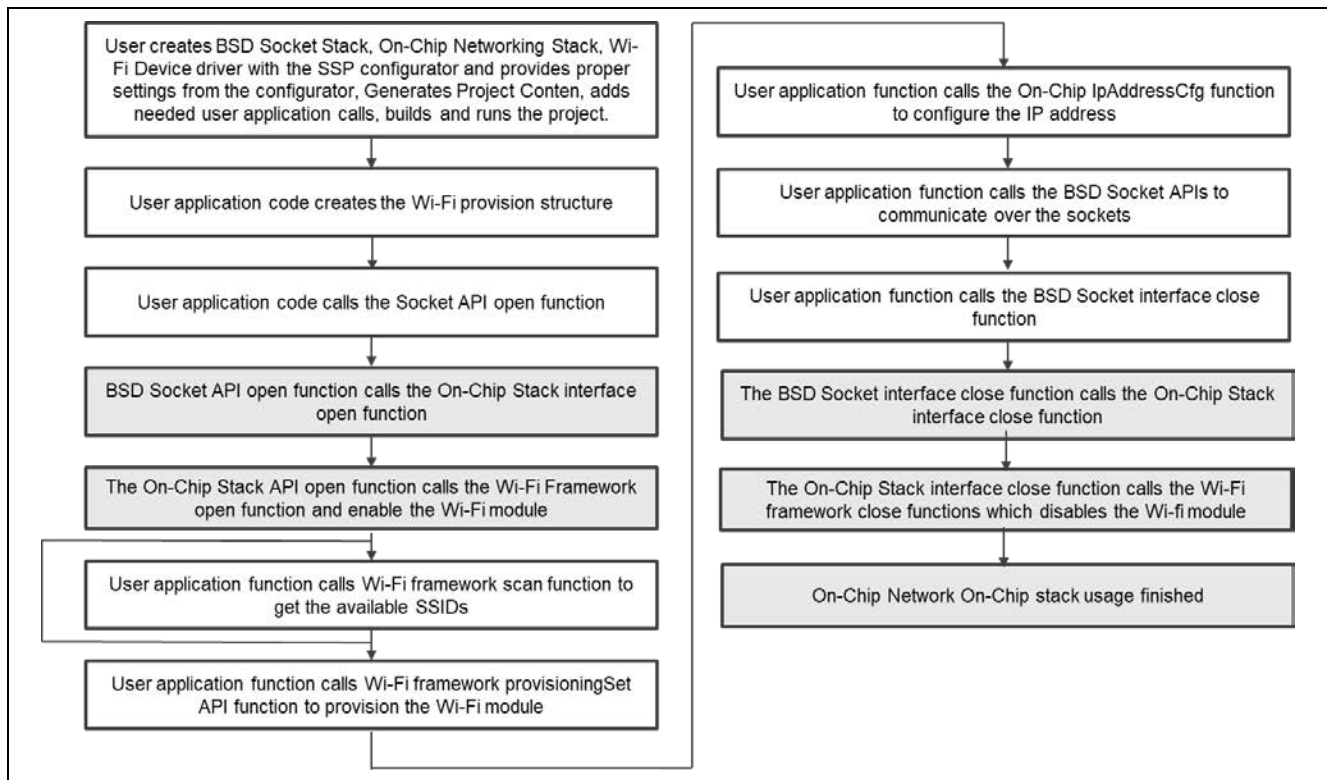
User creates BSD Socket Stack, On-Chip Networking Stack, Wi-Fi Device driver with the SSP configurator and provides proper settings from the configurator, Generates Project Conten, adds needed user application calls, builds and runs the project.

User application code creates the Wi-Fi provision structure

User application code calls the Socket API open function

BSD Socket API open function calls the On-Chip Stack interface open function

The On-Chip Stack API open function calls the Wi-Fi Framework open function and enable the Wi-Fi module

User application function calls Wi-Fi framework scan function to get the available SSIDs

User application function calls Wi-Fi framework provisioningSet API function to provision the Wi-Fi module

User application function calls the On-Chip IpAddressCfg function to configure the IP address

User application function calls the BSD Socket APIs to communicate over the sockets

User application function calls the BSD Socket interface close function

The BSD Socket interface close function calls the On-Chip Stack interface close function

The On-Chip Stack interface close function calls the Wi-Fi framework close functions which disables the Wi-fi module

On-Chip Network On-Chip stack usage finished